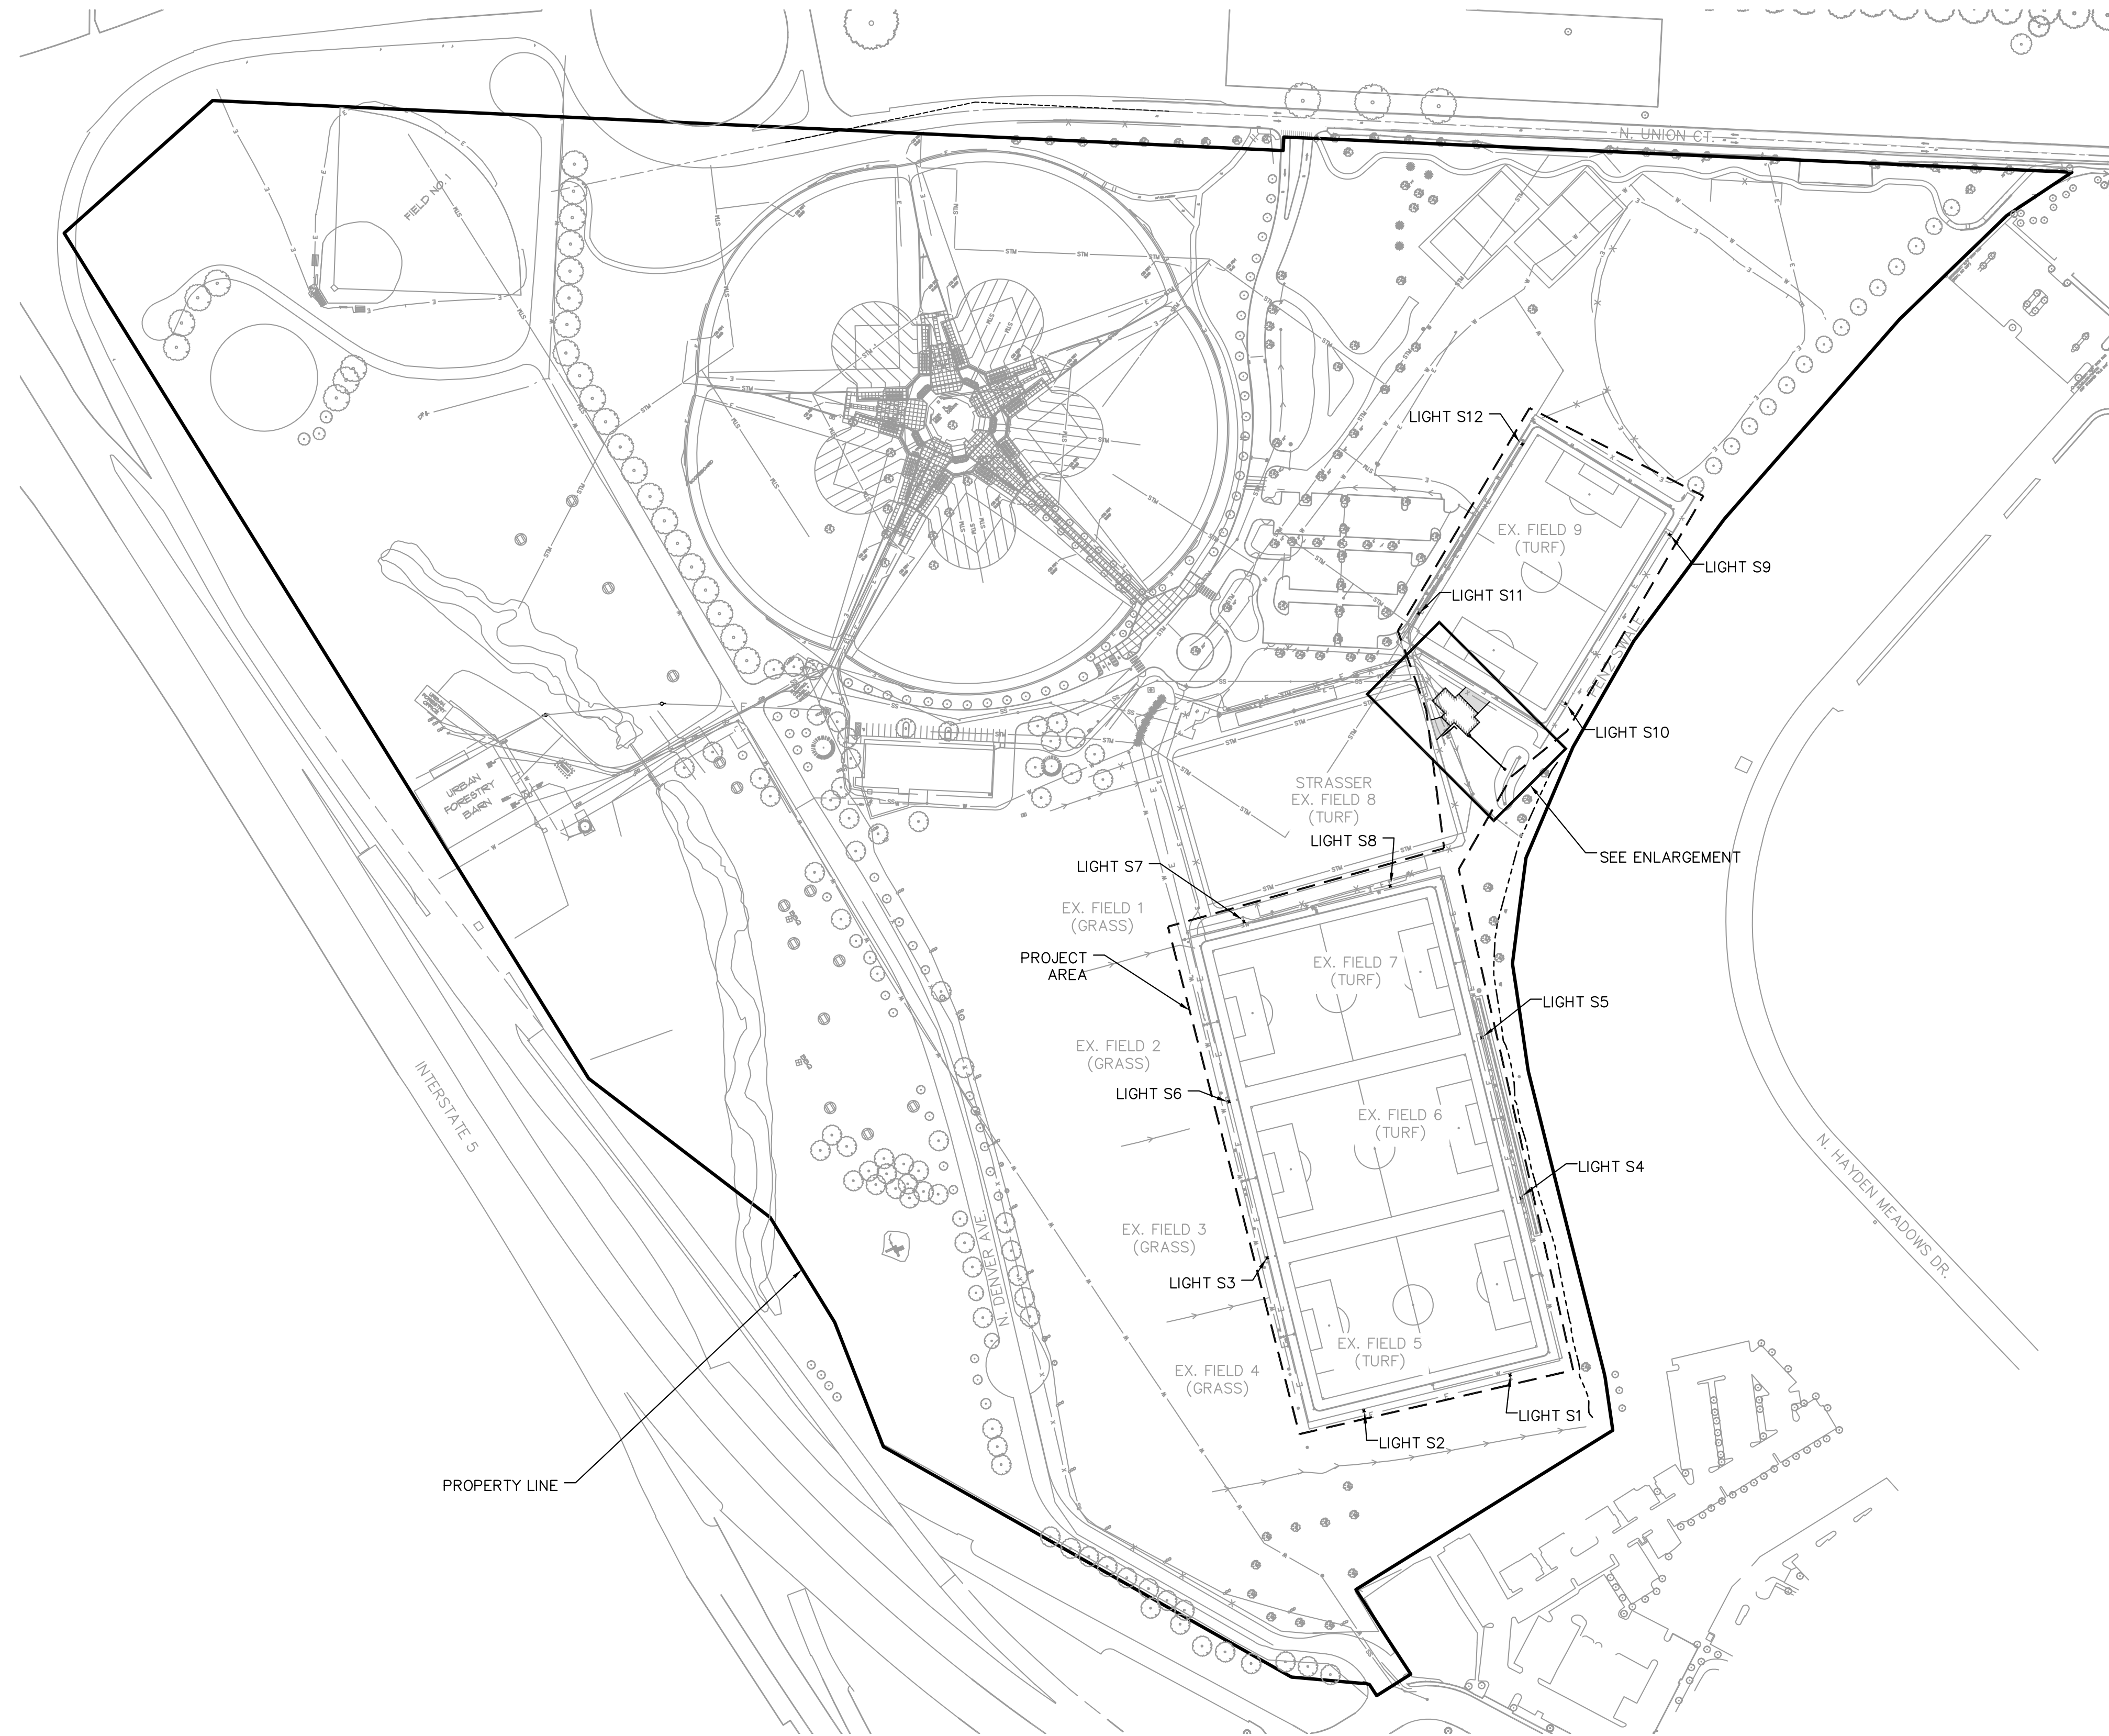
N. UNION CT.

FIELD NO.

LIGHT S12

EX. FIELD 9
(TURF)

LIGHT S9

LIGHT S11

N. STATE

LIGHT S10

URBAN FORESTRY BARN

STRASSER
EX. FIELD 8
(TURF)

SEE ENLARGEMENT

LIGHT S8

LIGHT S7

EX. FIELD 1
(GRASS)

PROJECT AREA

EX. FIELD 7
(TURF)

LIGHT S5

EX. FIELD 2
(GRASS)

LIGHT S6

EX. FIELD 6
(TURF)

LIGHT S4

INTERSTATE 5

N. HAYDEN MEADOWS DR.

EX. FIELD 3
(GRASS)

LIGHT S3

N. DENVER AVE.

EX. FIELD 5
(TURF)

EX. FIELD 4
(GRASS)

LIGHT S1

LIGHT S2

PROPERTY LINE